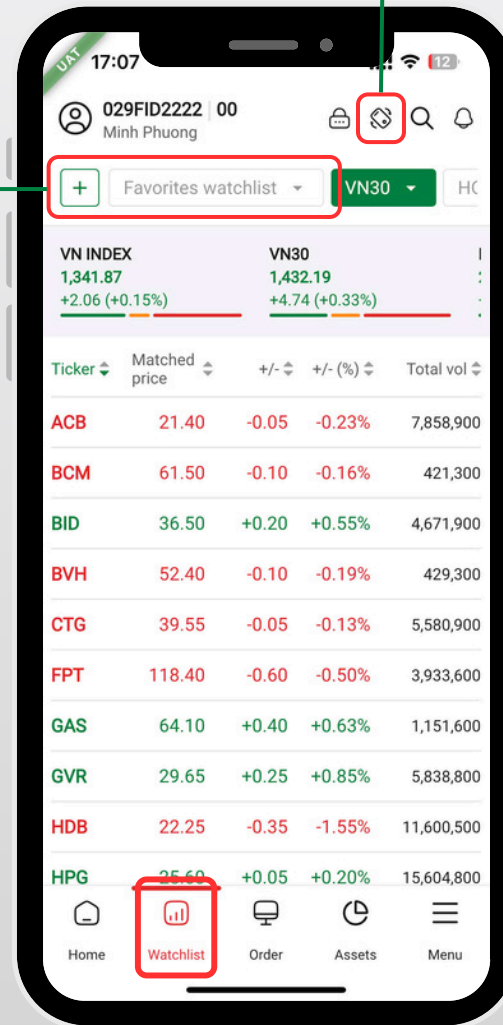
UAT
17:07
12

029FID2222 | 00
Minh Phuong

+ Favorites watchlist VN30 HO

VN INDEX
1,341.87
+2.06 (+0.15%)

VN30
1,432.19
+4.74 (+0.33%)

| Ticker | Matched price | +/- | +/- (%) | Total vol |
|---|---|---|---|---|
| ACB | 21.40 | -0.05 | -0.23% | 7,858,900 |
| BCM | 61.50 | -0.10 | -0.16% | 421,300 |
| BID | 36.50 | +0.20 | +0.55% | 4,671,900 |
| BVH | 52.40 | -0.10 | -0.19% | 429,300 |
| CTG | 39.55 | -0.05 | -0.13% | 5,580,900 |
| FPT | 118.40 | -0.60 | -0.50% | 3,933,600 |
| GAS | 64.10 | +0.40 | +0.63% | 1,151,600 |
| GVR | 29.65 | +0.25 | +0.85% | 5,838,800 |
| HDB | 22.25 | -0.35 | -1.55% | 11,600,500 |
| HPG | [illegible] | +0.05 | +0.20% | 15,604,800 |

Home Watchlist Order Assets Menu